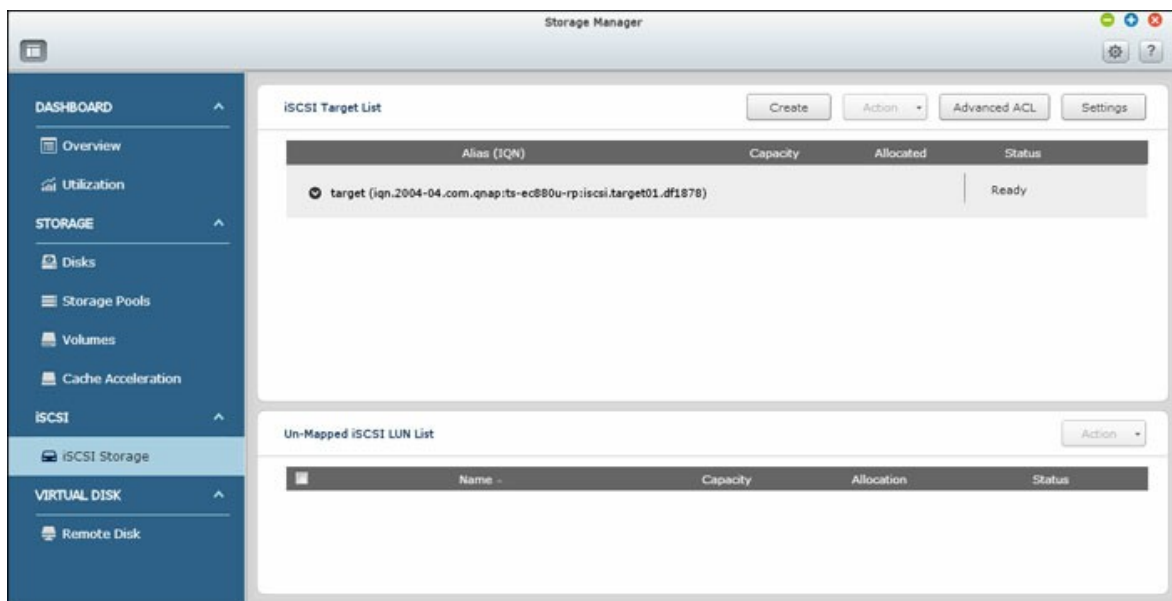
Storage Manager

DASHBOARD

Overview

Utilization

STORAGE

Disks

Storage Pools

Volumes

Cache Acceleration

iSCSI

iSCSI Storage

VIRTUAL DISK

Remote Disk

iSCSI Target List

Create

Action

Advanced ACL

Settings

| Alias (IQN) | Capacity | Allocated | Status |
|---|---|---|---|
| target (iqn.2004-04.com.qnap:ts-ec880u-rp:iscsi.target01.df1878) | | | Ready |

Un-Mapped iSCSI LUN List

Action

| Name | Capacity | Allocation | Status |
|---|---|---|---|